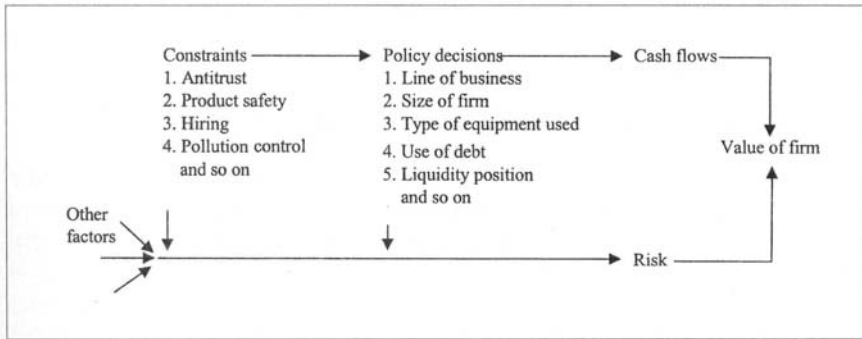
Constraints
1. Antitrust
2. Product safety
3. Hiring
4. Pollution control and so on

Policy decisions
1. Line of business
2. Size of firm
3. Type of equipment used
4. Use of debt
5. Liquidity position and so on

Cash flows

Value of firm

Other factors

Risk